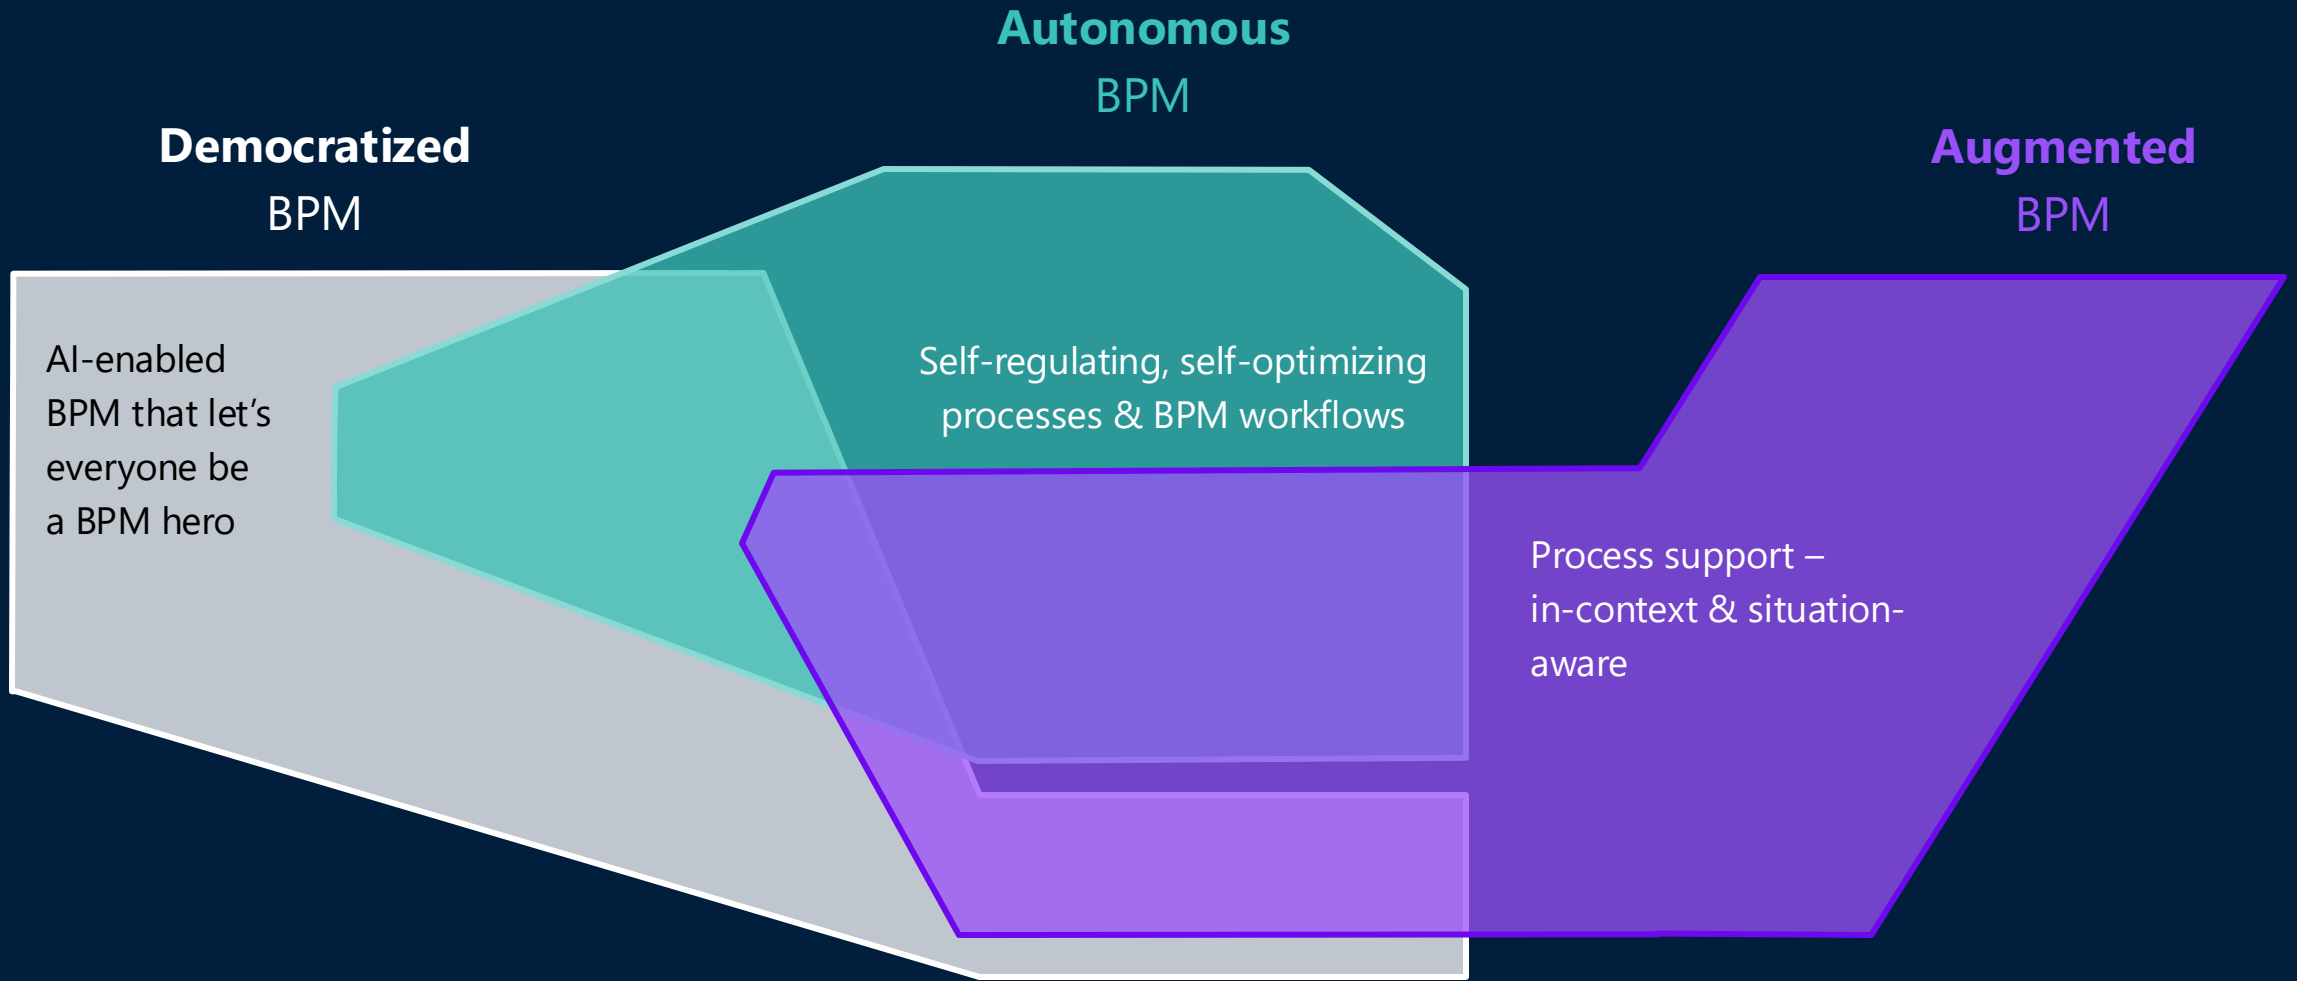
Autonomous
BPM

Democratized
BPM

Augmented
BPM

AI-enabled BPM that let's everyone be a BPM hero

Self-regulating, self-optimizing processes & BPM workflows

Process support – in-context & situation-aware